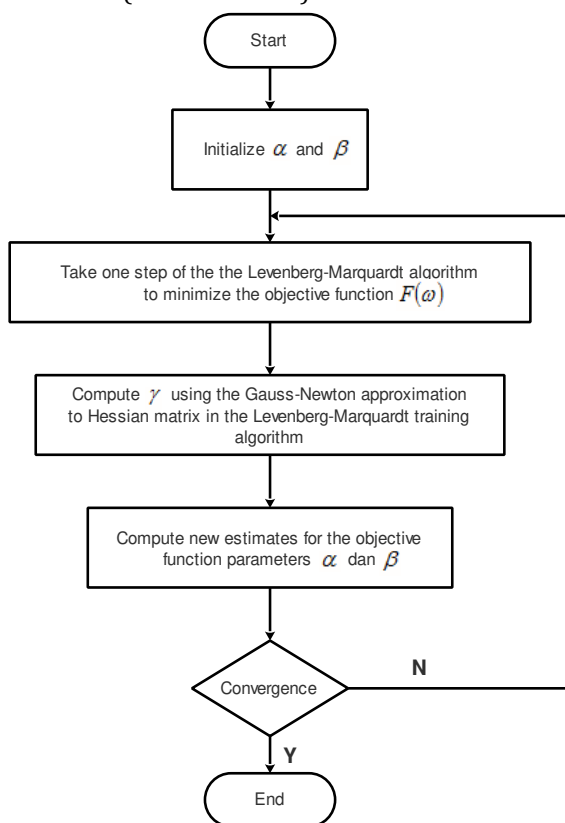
Start

Initialize $\alpha$ and $\beta$

Take one step of the the Levenberg-Marquardt algorithm to minimize the objective function $F(\omega)$

Compute $\gamma$ using the Gauss-Newton approximation to Hessian matrix in the Levenberg-Marquardt training algorithm

Compute new estimates for the objective function parameters $\alpha$ dan $\beta$

Convergence

N

Y

End